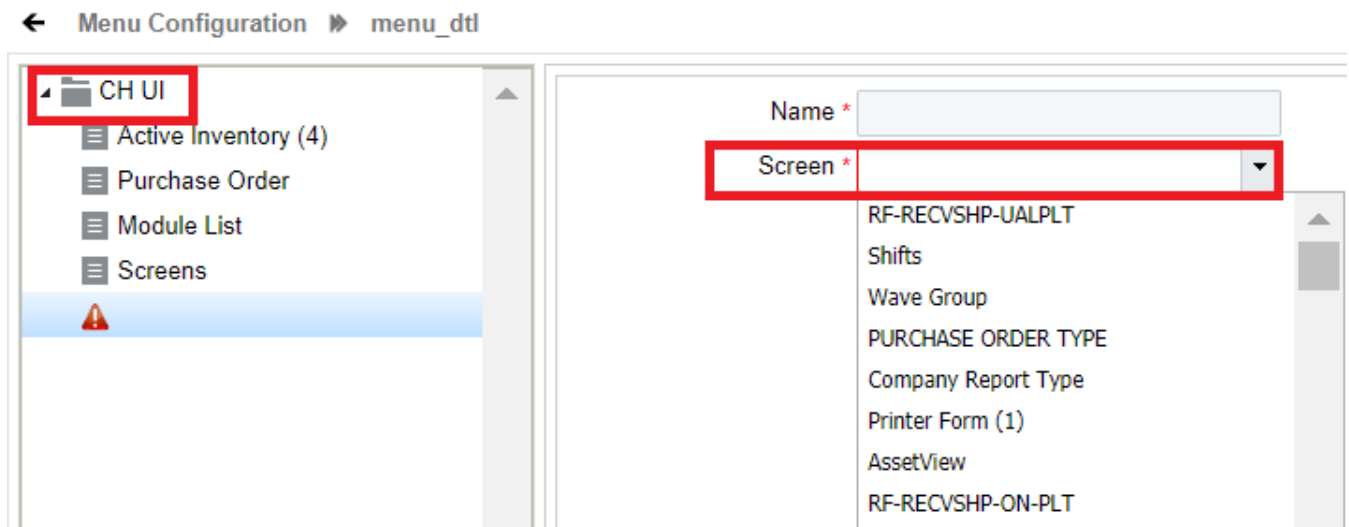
Menu Configuration menu_dtl

CH UI
Active Inventory (4)
Purchase Order
Module List
Screens

Name *
Screen *
RF-RECVSHP-UALPLT
Shifts
Wave Group
PURCHASE ORDER TYPE
Company Report Type
Printer Form (1)
AssetView
RF-RECVSHP-ON-PLT